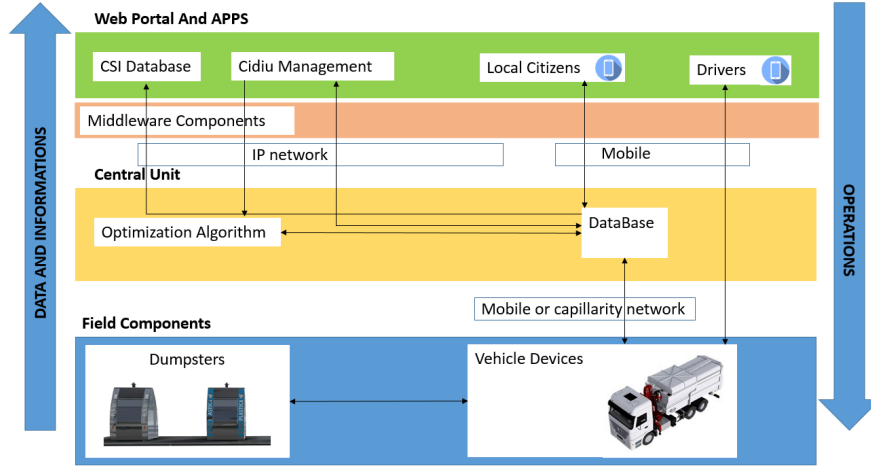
DATA AND INFORMATIONS

Web Portal And APPS

CSI Database

Cidiu Management

Local Citizens

Drivers

Middleware Components

IP network

Mobile

Central Unit

Optimization Algorithm

DataBase

Mobile or capillarity network

Field Components

Dumpsters

Vehicle Devices

OPERATIONS